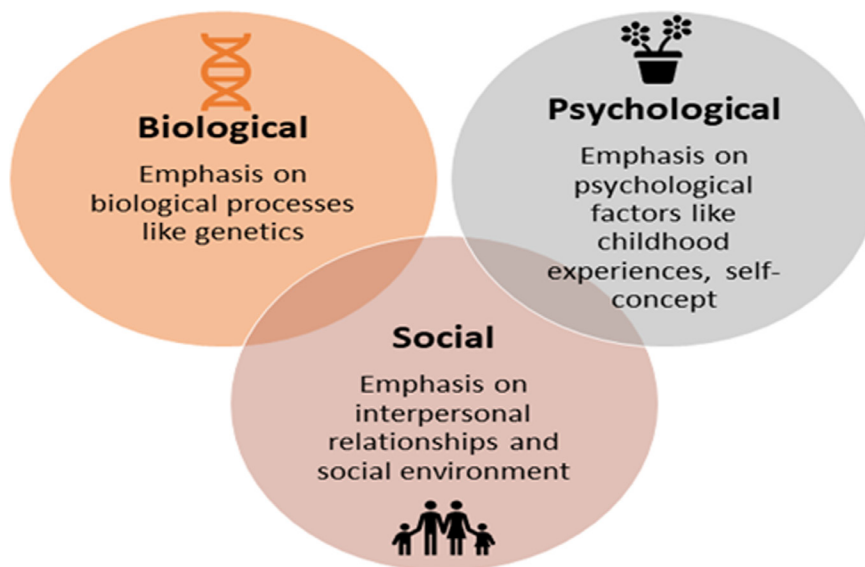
Biological

Emphasis on biological processes like genetics

Psychological

Emphasis on psychological factors like childhood experiences, self-concept

Social

Emphasis on interpersonal relationships and social environment